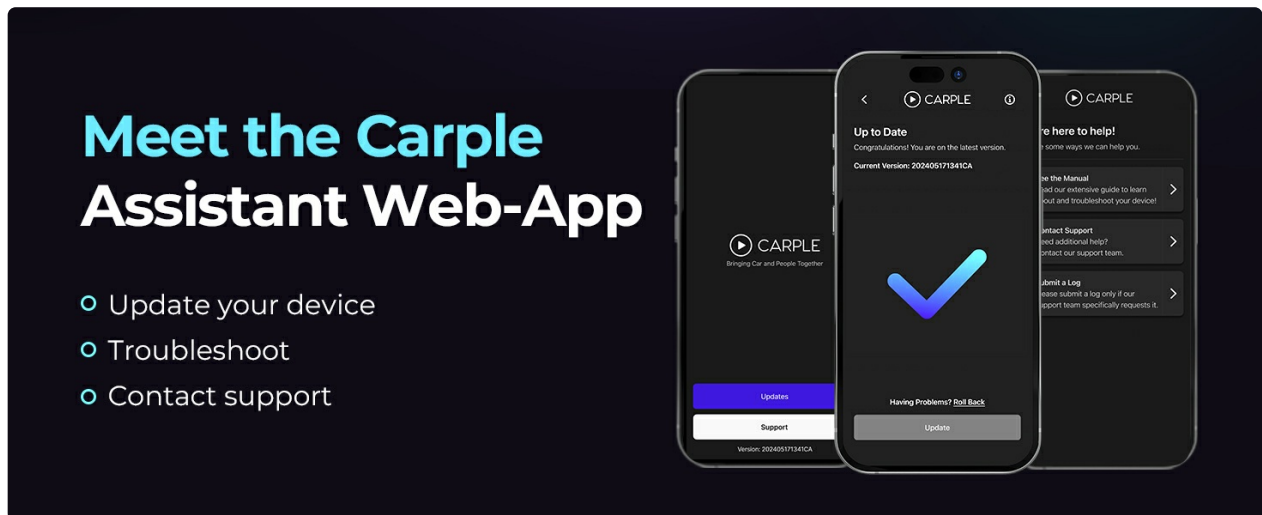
Meet the Carple Assistant Web-App

Update your device
Troubleshoot
Contact support

CARPLE
Bringing Car and People Together

Updates
Support
Version: 202405171341CA

CARPLE
Up to Date
Congratulations! You are on the latest version.
Current Version: 202405171341CA

Having Problems? Roll Back
Update

CARPLE
re here to help!
e some ways we can help you.
ee the Manual
ad our extensive guide to learn out and troubleshoot your device!
ontact Support
eed additional help? ontact our support team.
ubmit a Log
ease submit a log only if our pport team specifically requests it.